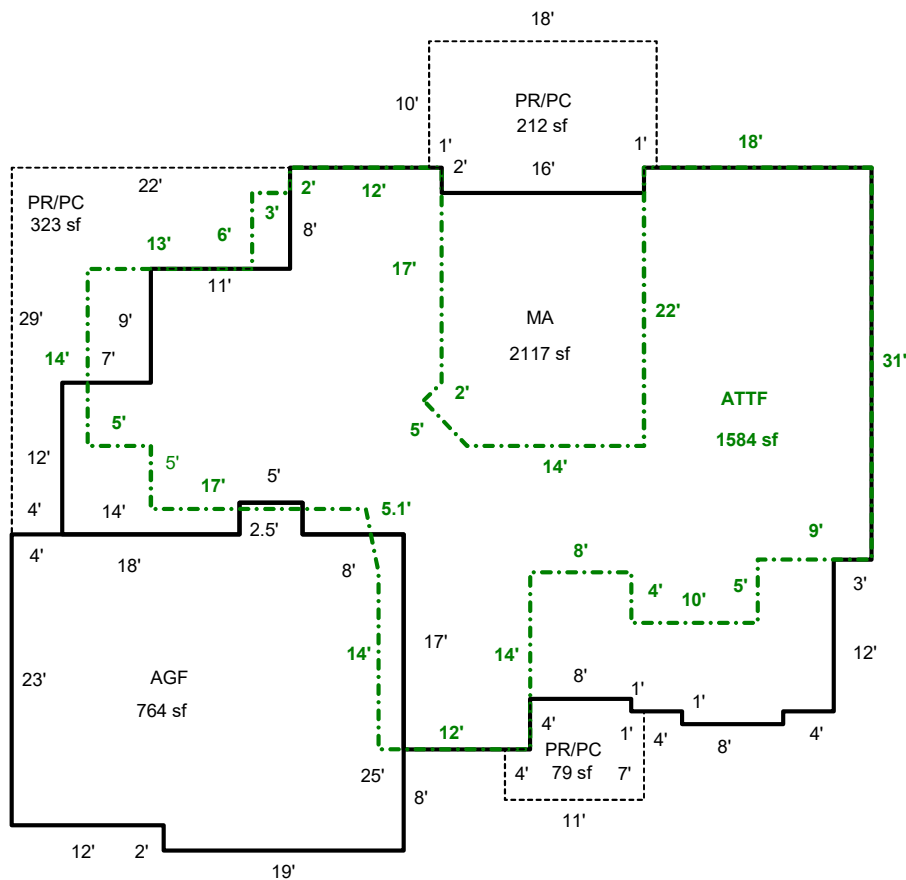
18'

10'

PR/PC
212 sf

1'

1'

18'

2'

16'

PR/PC
323 sf

22'

2'

12'

3'

8'

13'

6'

17'

11'

29'

9'

MA

22'

2117 sf

31'

14'

7'

2'

ATTF

5'

5'

1584 sf

12'

14'

5'

17'

5'

5.1'

4'

14'

2.5'

9'

4'

18'

8'

8'

3'

4'

10'

5'

17'

14'

14'

12'

23'

AGF

8'

764 sf

1'

1'

4'

1'

4'

12'

8'

4'

PR/PC

25'

4'

79 sf

7'

8'

11'

12'

2'

19'